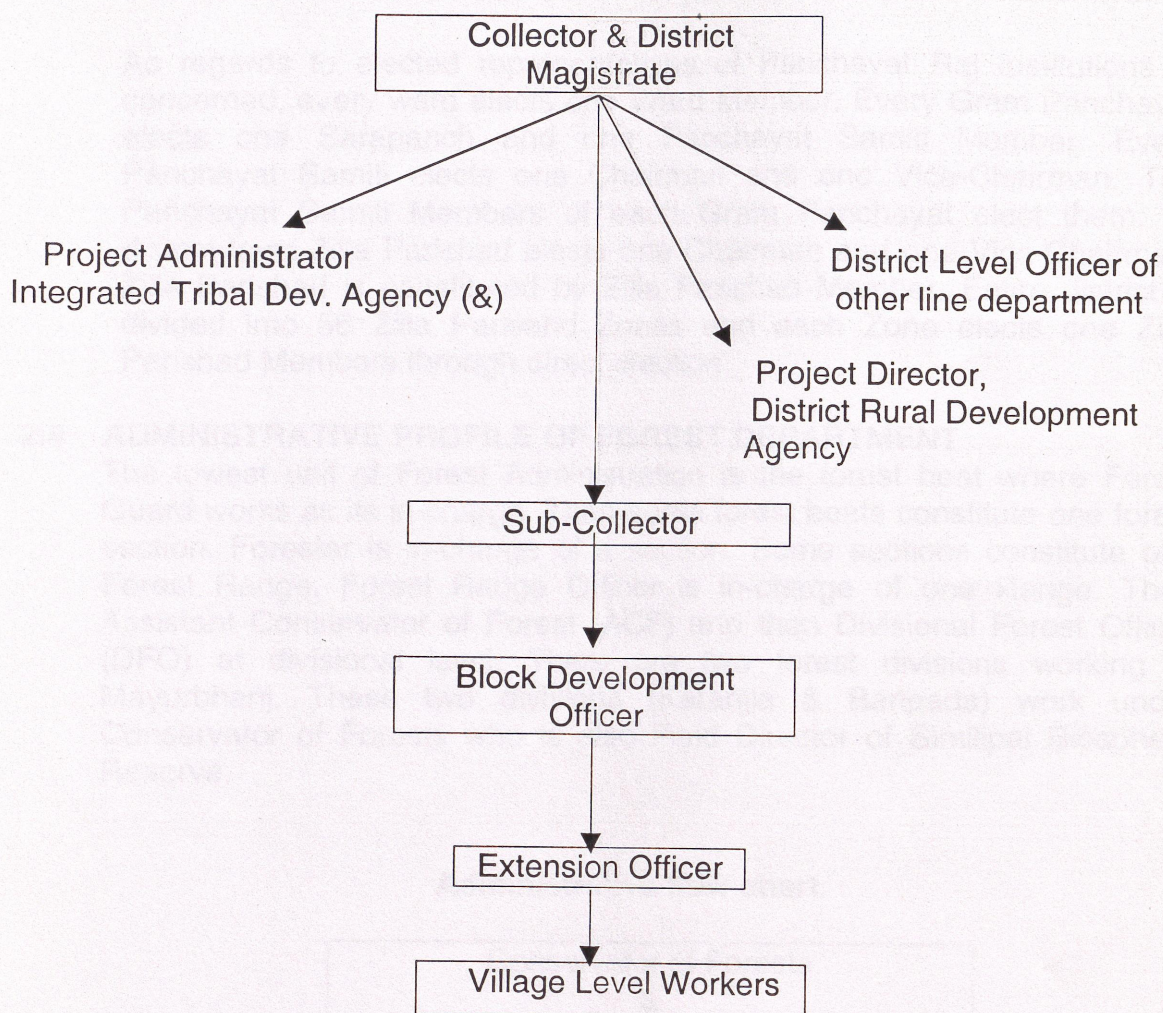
Collector & District Magistrate

Project Administrator Integrated Tribal Dev. Agency (&)

District Level Officer of other line department

Project Director, District Rural Development Agency

Sub-Collector

Block Development Officer

Extension Officer

Village Level Workers